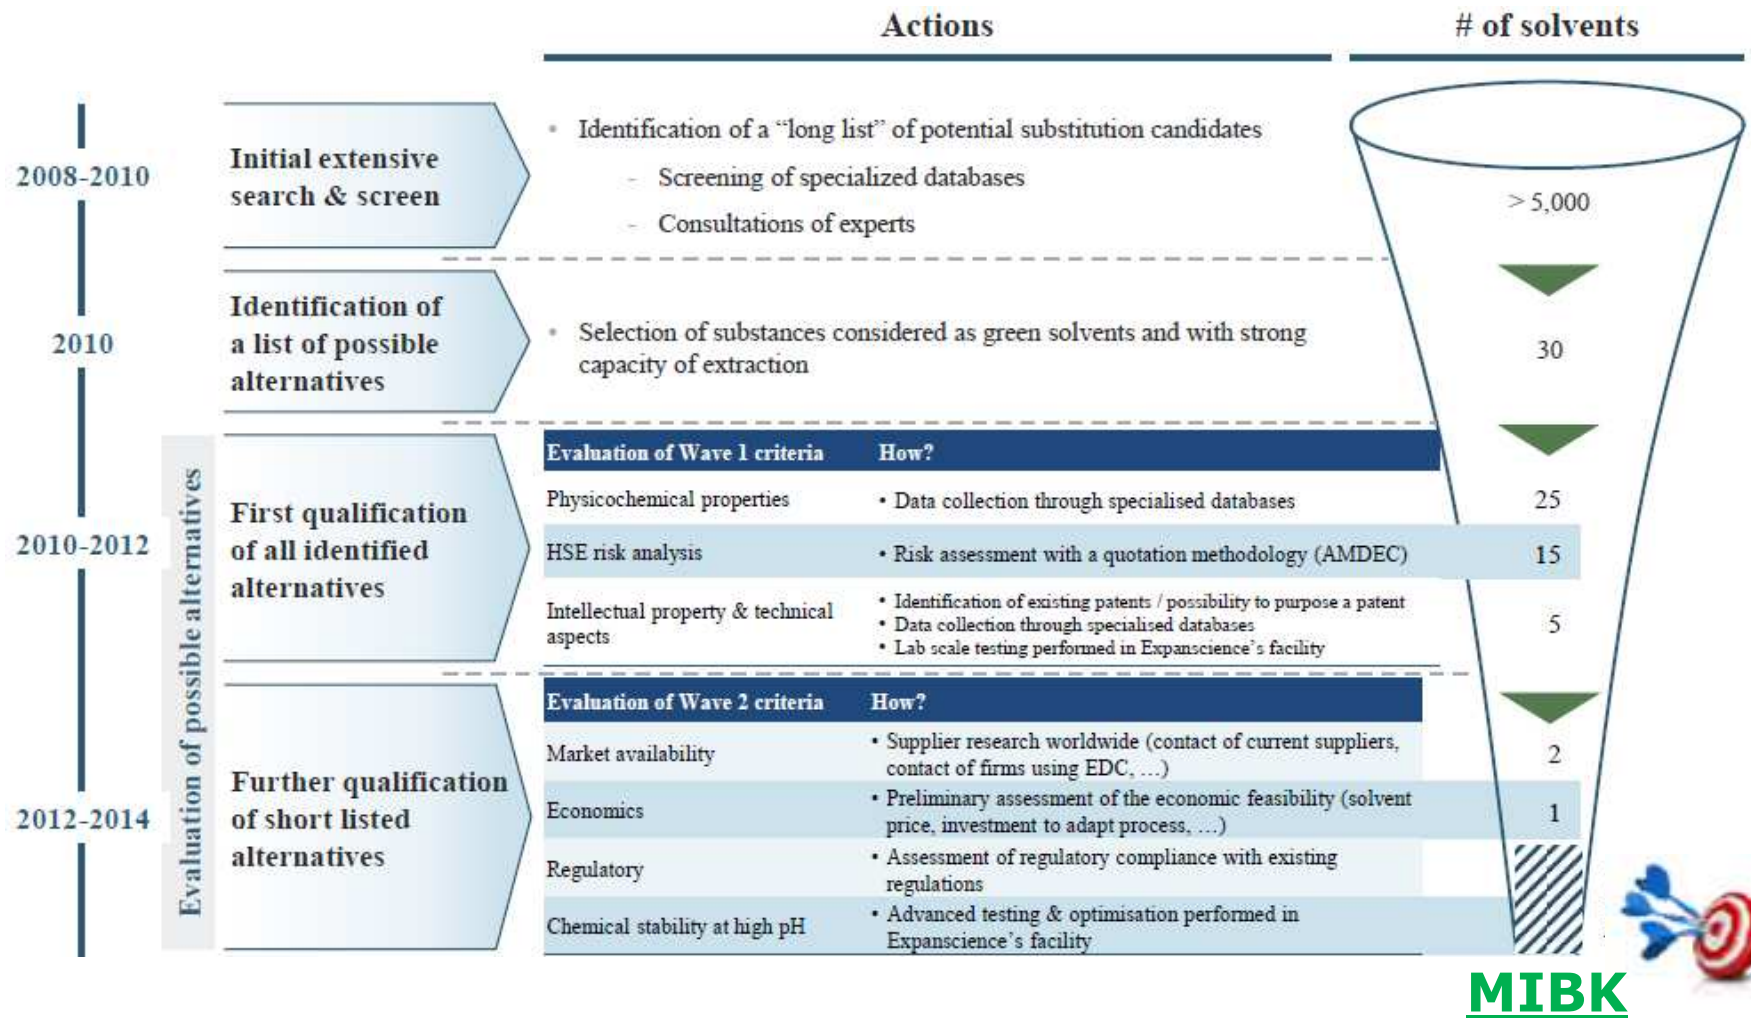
Actions

# of solvents

2008-2010

Initial extensive search & screen

- Identification of a "long list" of potential substitution candidates
 - Screening of specialized databases
 - Consultations of experts

> 5,000

2010

Identification of a list of possible alternatives

- Selection of substances considered as green solvents and with strong capacity of extraction

30

Evaluation of possible alternatives

2010-2012

First qualification of all identified alternatives

| Evaluation of Wave 1 criteria | How? | |
|---|---|---|
| Physicochemical properties | • Data collection through specialised databases | 25 |
| HSE risk analysis | • Risk assessment with a quotation methodology (AMDEC) | 15 |
| Intellectual property & technical aspects | • Identification of existing patents / possibility to purpose a patent • Data collection through specialised databases • Lab scale testing performed in Expanscience's facility | 5 |

2012-2014

Further qualification of short listed alternatives

| Evaluation of Wave 2 criteria | How? | |
|---|---|---|
| Market availability | • Supplier research worldwide (contact of current suppliers, contact of firms using EDC, ...) | 2 |
| Economics | • Preliminary assessment of the economic feasibility (solvent price, investment to adapt process, ...) | 1 |
| Regulatory | • Assessment of regulatory compliance with existing regulations | |
| Chemical stability at high pH | • Advanced testing & optimisation performed in Expanscience's facility | |

MIBK